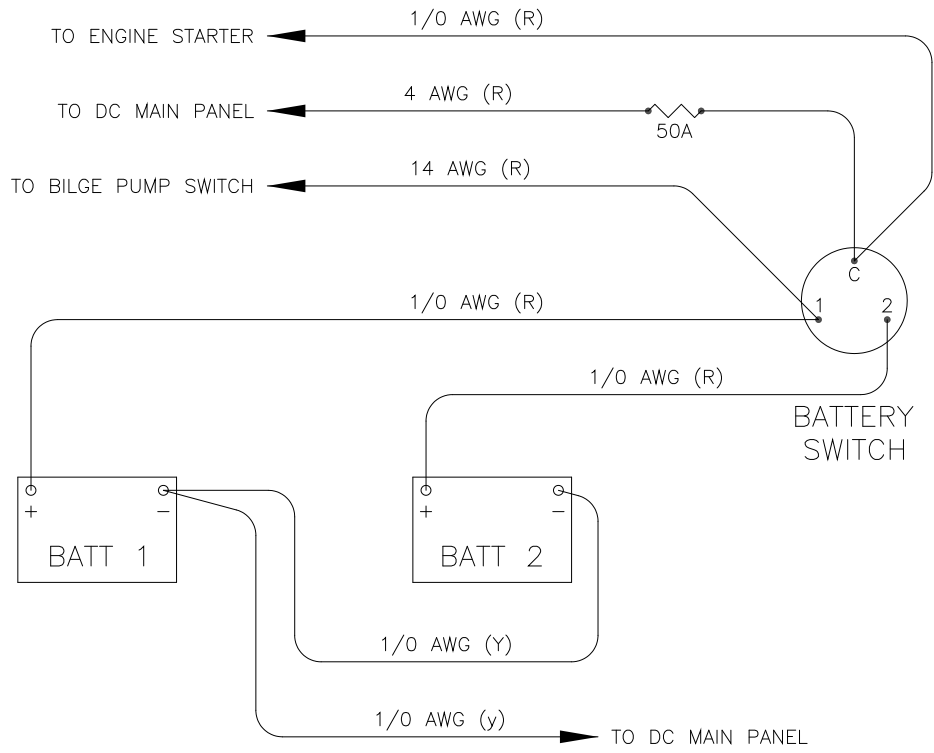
TO ENGINE STARTER
1/0 AWG (R)
TO DC MAIN PANEL
4 AWG (R)
50A
TO BILGE PUMP SWITCH
14 AWG (R)
C
1
2
1/0 AWG (R)
1/0 AWG (R)
BATTERY SWITCH
+
−
BATT 1
+
−
BATT 2
1/0 AWG (Y)
1/0 AWG (y)
TO DC MAIN PANEL